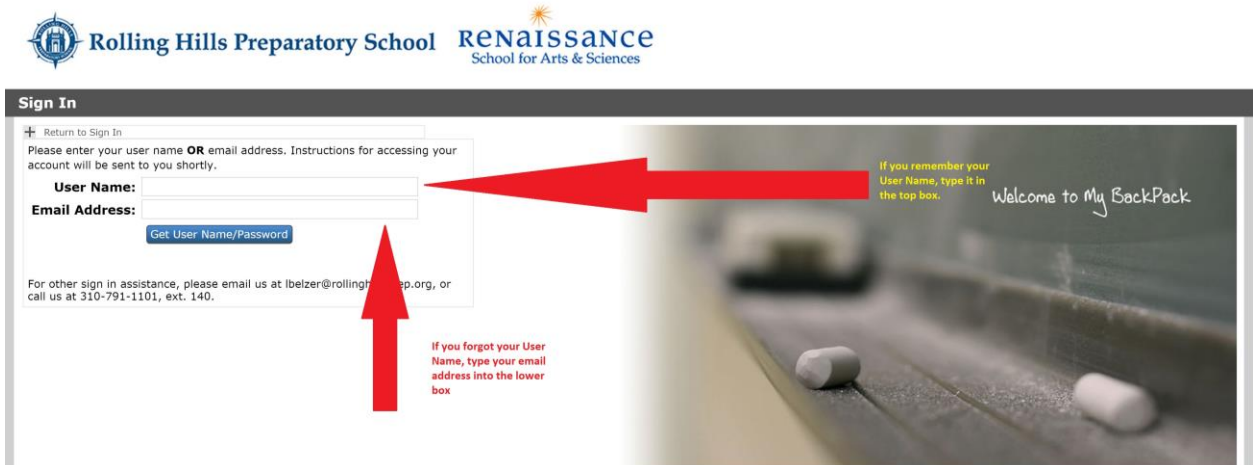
Rolling Hills Preparatory School RENAISSANCE School for Arts & Sciences

Sign In

+ Return to Sign In

Please enter your user name **OR** email address. Instructions for accessing your account will be sent to you shortly.

**User Name:**

**Email Address:**

Get User Name/Password

For other sign in assistance, please email us at lbelzer@rollingh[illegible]ep.org, or call us at 310-791-1101, ext. 140.

If you remember your User Name, type it in the top box.

Welcome to My BackPack

If you forgot your User Name, type your email address into the lower box